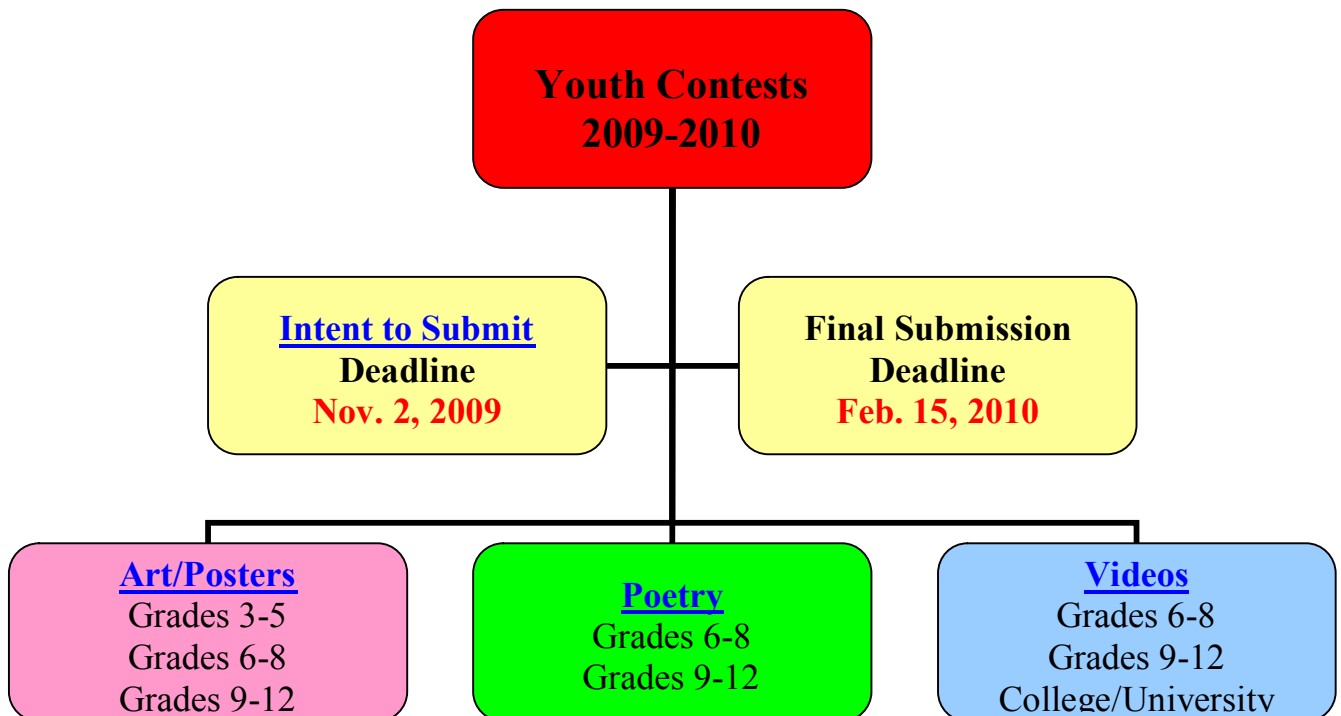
Youth Contests
2009-2010

Intent to Submit
Deadline
Nov. 2, 2009

Final Submission
Deadline
Feb. 15, 2010

Art/Posters
Grades 3-5
Grades 6-8
Grades 9-12

Poetry
Grades 6-8
Grades 9-12

Videos
Grades 6-8
Grades 9-12
College/University